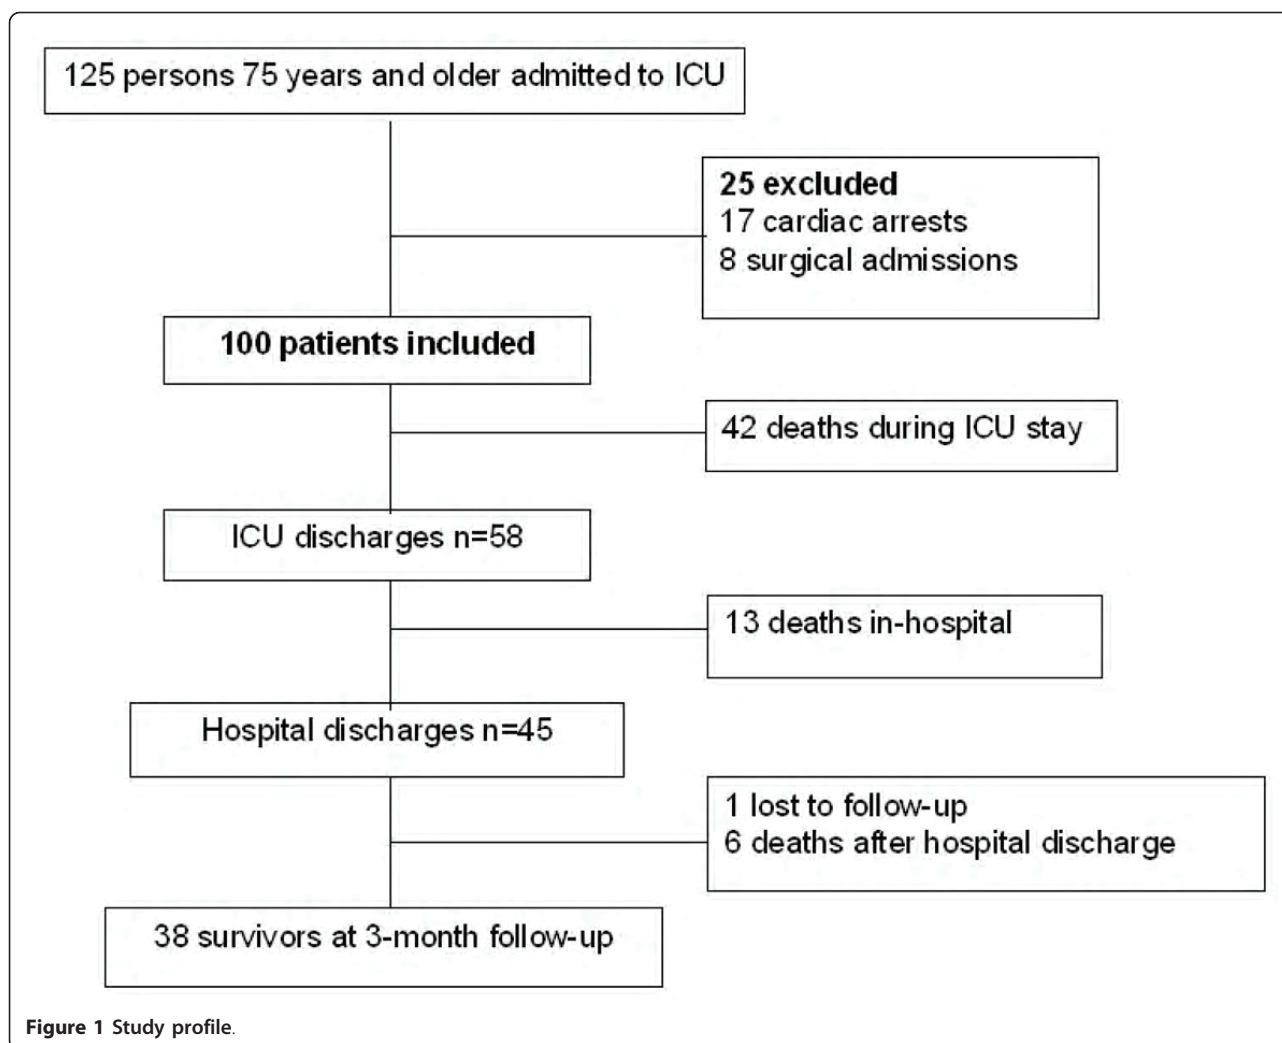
125 persons 75 years and older admitted to ICU

25 excluded
17 cardiac arrests
8 surgical admissions

100 patients included

42 deaths during ICU stay

ICU discharges n=58

13 deaths in-hospital

Hospital discharges n=45

1 lost to follow-up
6 deaths after hospital discharge

38 survivors at 3-month follow-up

Figure 1 Study profile.